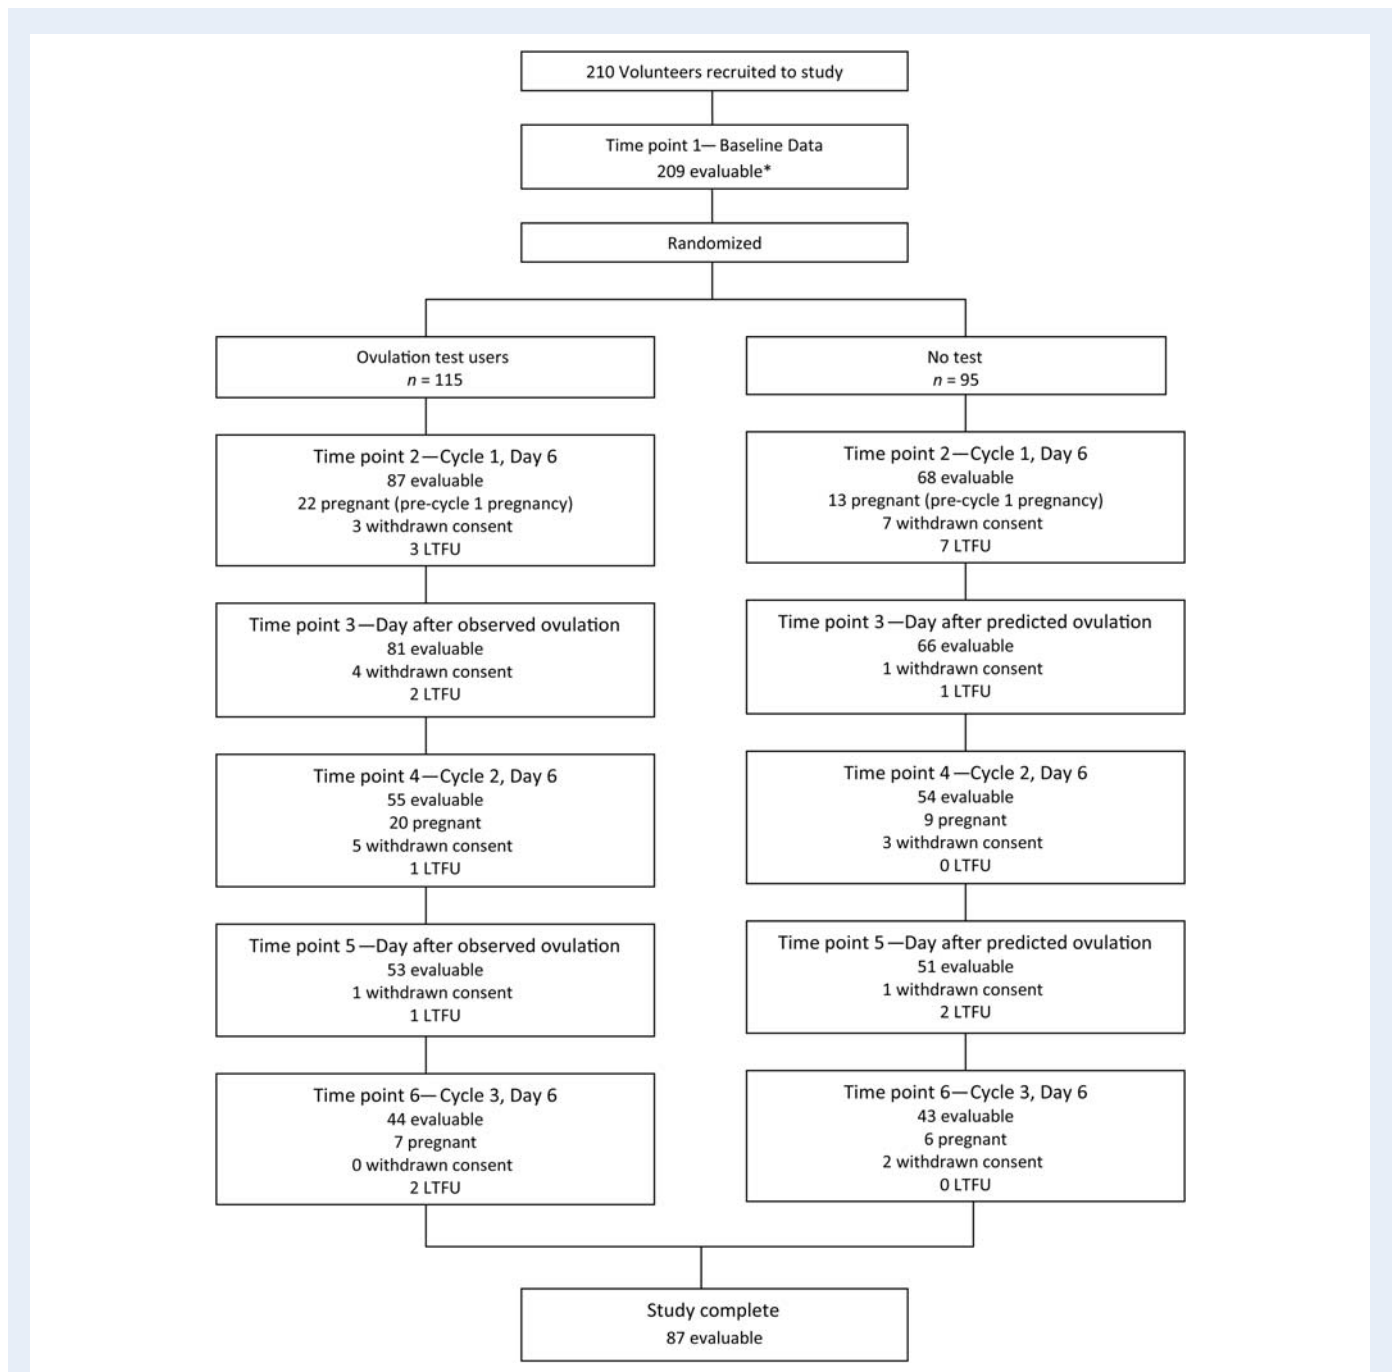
210 Volunteers recruited to study

Time point 1— Baseline Data
209 evaluable*

Randomized

Ovulation test users
$n$ = 115

Time point 2—Cycle 1, Day 6
87 evaluable
22 pregnant (pre-cycle 1 pregnancy)
3 withdrawn consent
3 LTFU

Time point 3—Day after observed ovulation
81 evaluable
4 withdrawn consent
2 LTFU

Time point 4—Cycle 2, Day 6
55 evaluable
20 pregnant
5 withdrawn consent
1 LTFU

Time point 5—Day after observed ovulation
53 evaluable
1 withdrawn consent
1 LTFU

Time point 6—Cycle 3, Day 6
44 evaluable
7 pregnant
0 withdrawn consent
2 LTFU

No test
$n$ = 95

Time point 2—Cycle 1, Day 6
68 evaluable
13 pregnant (pre-cycle 1 pregnancy)
7 withdrawn consent
7 LTFU

Time point 3—Day after predicted ovulation
66 evaluable
1 withdrawn consent
1 LTFU

Time point 4—Cycle 2, Day 6
54 evaluable
9 pregnant
3 withdrawn consent
0 LTFU

Time point 5—Day after predicted ovulation
51 evaluable
1 withdrawn consent
2 LTFU

Time point 6—Cycle 3, Day 6
43 evaluable
6 pregnant
2 withdrawn consent
0 LTFU

Study complete
87 evaluable